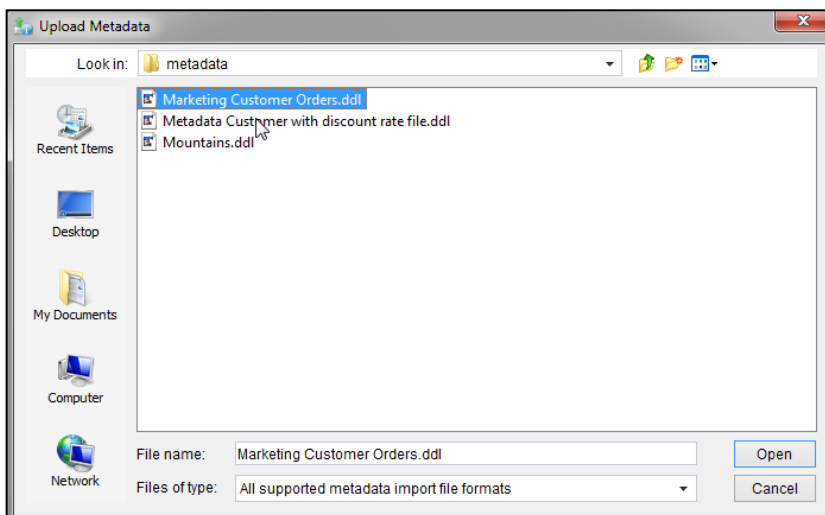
Upload Metadata

Look in: metadata

Recent Items

Desktop

My Documents

Computer

Network

Marketing Customer Orders.ddl
Metadata Customer with discount rate file.ddl
Mountains.ddl

File name: Marketing Customer Orders.ddl

Files of type: All supported metadata import file formats

Open

Cancel